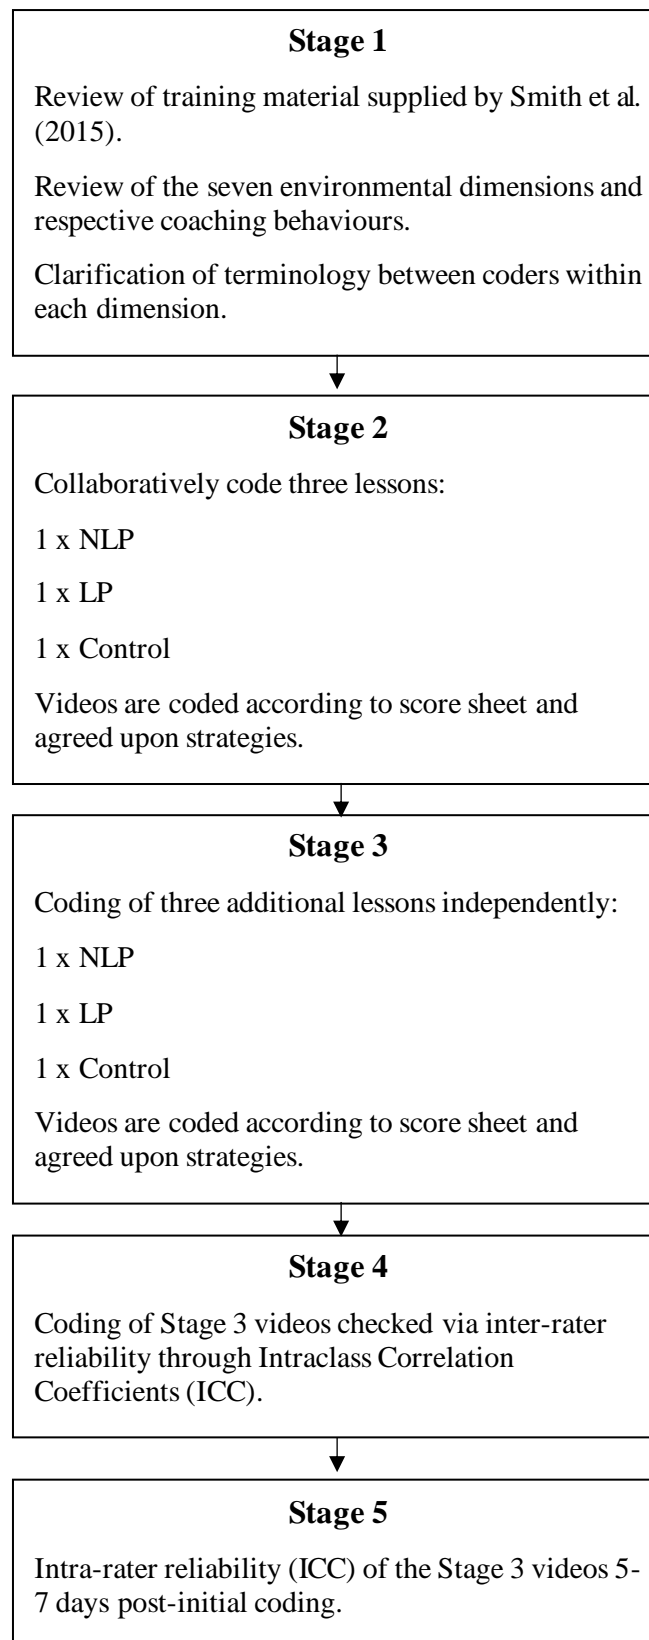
Stage 1

Review of training material supplied by Smith et al. (2015).

Review of the seven environmental dimensions and respective coaching behaviours.

Clarification of terminology between coders within each dimension.

Stage 2

Collaboratively code three lessons:

1 x NLP

1 x LP

1 x Control

Videos are coded according to score sheet and agreed upon strategies.

Stage 3

Coding of three additional lessons independently:

1 x NLP

1 x LP

1 x Control

Videos are coded according to score sheet and agreed upon strategies.

Stage 4

Coding of Stage 3 videos checked via inter-rater reliability through Intraclass Correlation Coefficients (ICC).

Stage 5

Intra-rater reliability (ICC) of the Stage 3 videos 5-7 days post-initial coding.